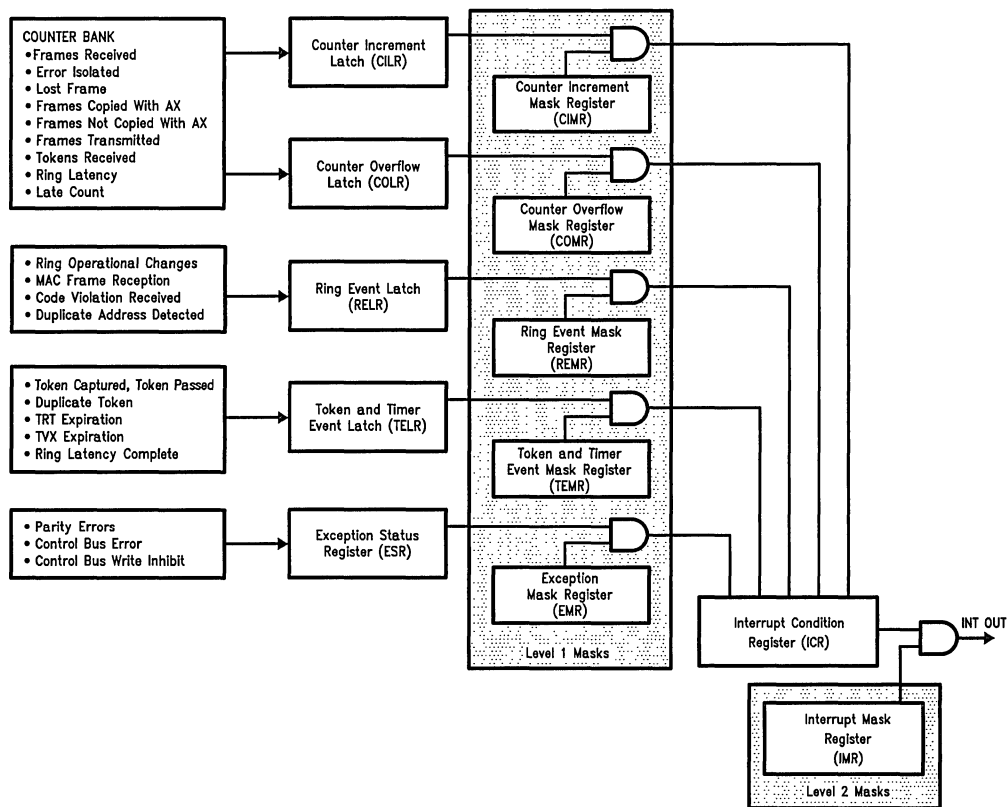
COUNTER BANK
• Frames Received
• Error Isolated
• Lost Frame
• Frames Copied With AX
• Frames Not Copied With AX
• Frames Transmitted
• Tokens Received
• Ring Latency
• Late Count

Counter Increment Latch (CILR)

Counter Increment Mask Register (CIMR)

Counter Overflow Latch (COLR)

Counter Overflow Mask Register (COMR)

• Ring Operational Changes
• MAC Frame Reception
• Code Violation Received
• Duplicate Address Detected

Ring Event Latch (RELR)

Ring Event Mask Register (REMR)

• Token Captured, Token Passed
• Duplicate Token
• TRT Expiration
• TVX Expiration
• Ring Latency Complete

Token and Timer Event Latch (TELR)

Token and Timer Event Mask Register (TEMR)

• Parity Errors
• Control Bus Error
• Control Bus Write Inhibit

Exception Status Register (ESR)

Exception Mask Register (EMR)

Level 1 Masks

Interrupt Condition Register (ICR)

INT OUT

Interrupt Mask Register (IMR)

Level 2 Masks